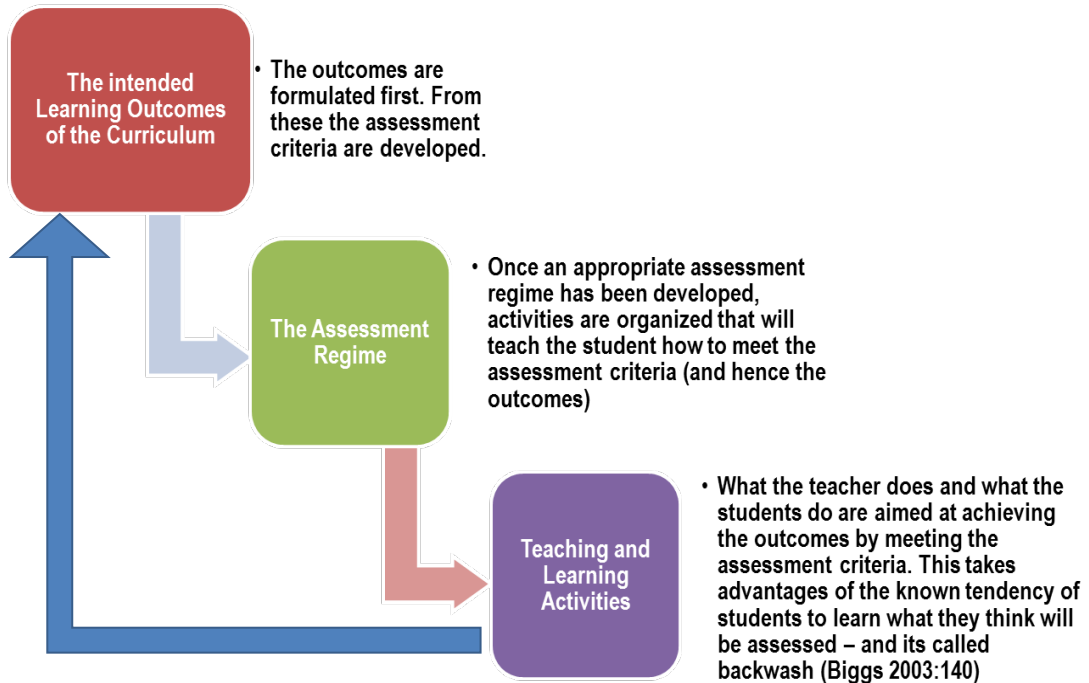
The intended Learning Outcomes of the Curriculum

• The outcomes are formulated first. From these the assessment criteria are developed.

The Assessment Regime

• Once an appropriate assessment regime has been developed, activities are organized that will teach the student how to meet the assessment criteria (and hence the outcomes)

Teaching and Learning Activities

• What the teacher does and what the students do are aimed at achieving the outcomes by meeting the assessment criteria. This takes advantages of the known tendency of students to learn what they think will be assessed – and its called backwash (Biggs 2003:140)